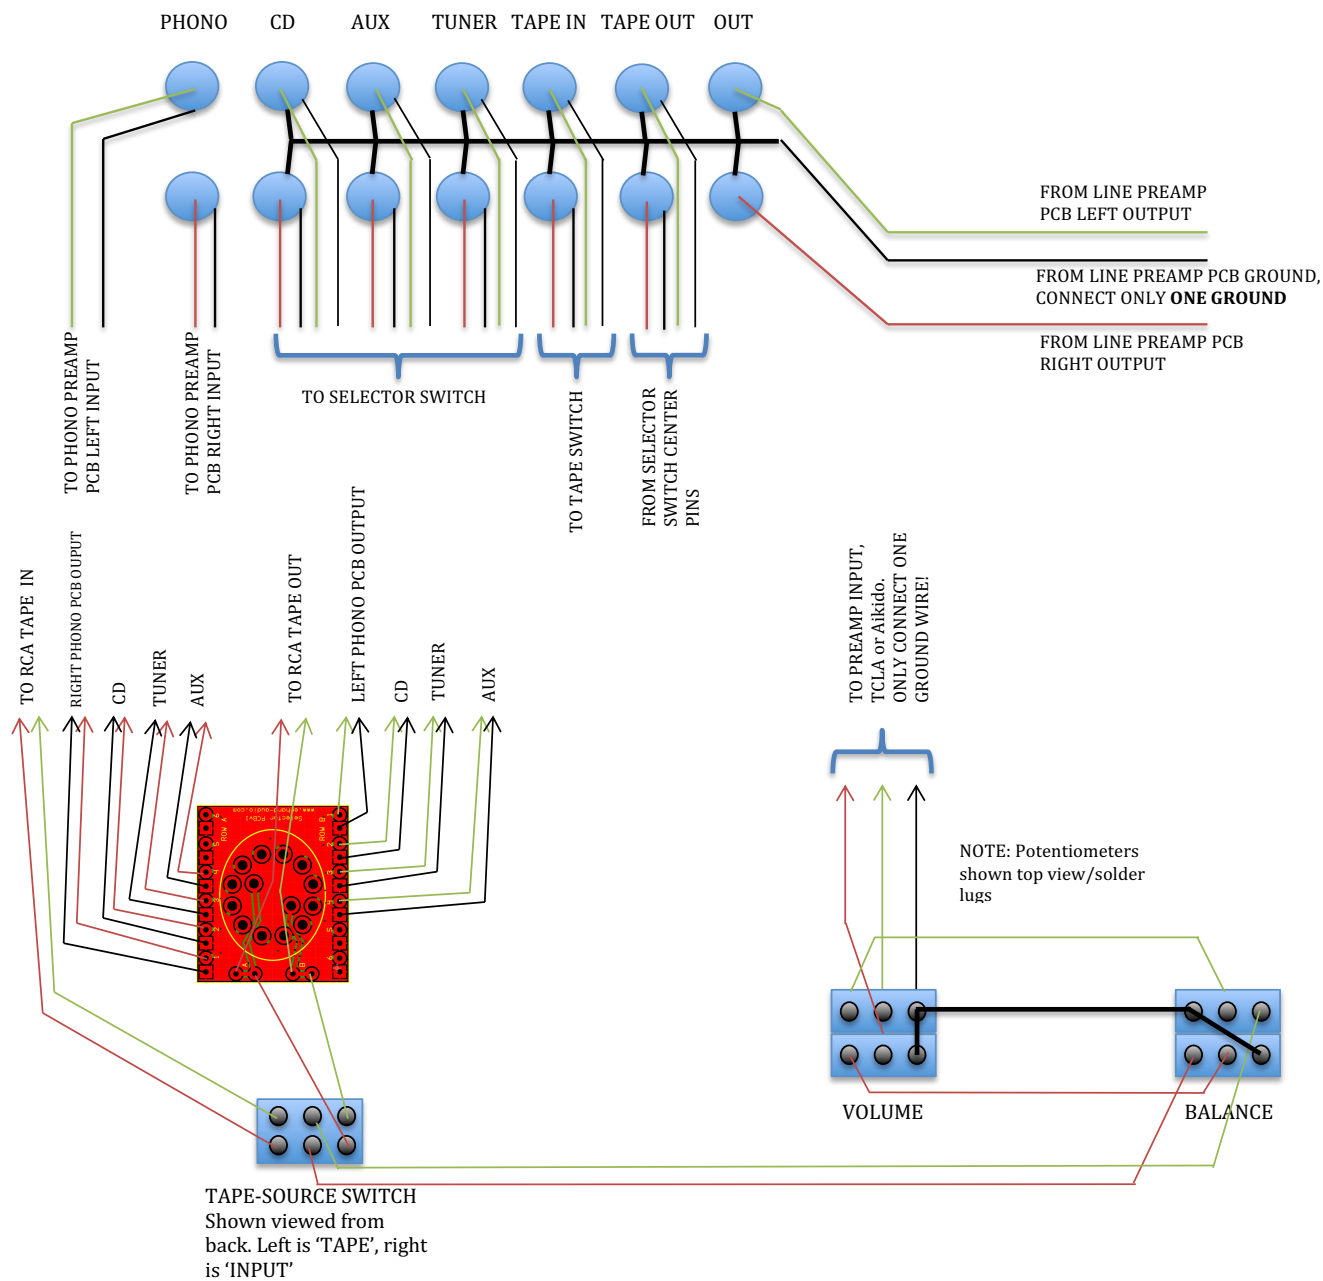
PHONO CD AUX TUNER TAPE IN TAPE OUT OUT

FROM LINE PREAMP PCB LEFT OUTPUT

FROM LINE PREAMP PCB GROUND, CONNECT ONLY **ONE GROUND**

FROM LINE PREAMP PCB RIGHT OUTPUT

TO PHONO PREAMP PCB LEFT INPUT

TO PHONO PREAMP PCB RIGHT INPUT

TO SELECTOR SWITCH

TO TAPE SWITCH

FROM SELECTOR SWITCH CENTER PINS

TO RCA TAPE IN

RIGHT PHONO PCB OUPUT

CD

TUNER

AUX

TO RCA TAPE OUT

LEFT PHONO PCB OUTPUT

CD

TUNER

AUX

TO PREAMP INPUT, TCLA or Aikido. ONLY CONNECT ONE GROUND WIRE!

NOTE: Potentiometers shown top view/solder lugs

VOLUME

BALANCE

TAPE-SOURCE SWITCH
Shown viewed from back. Left is 'TAPE', right is 'INPUT'